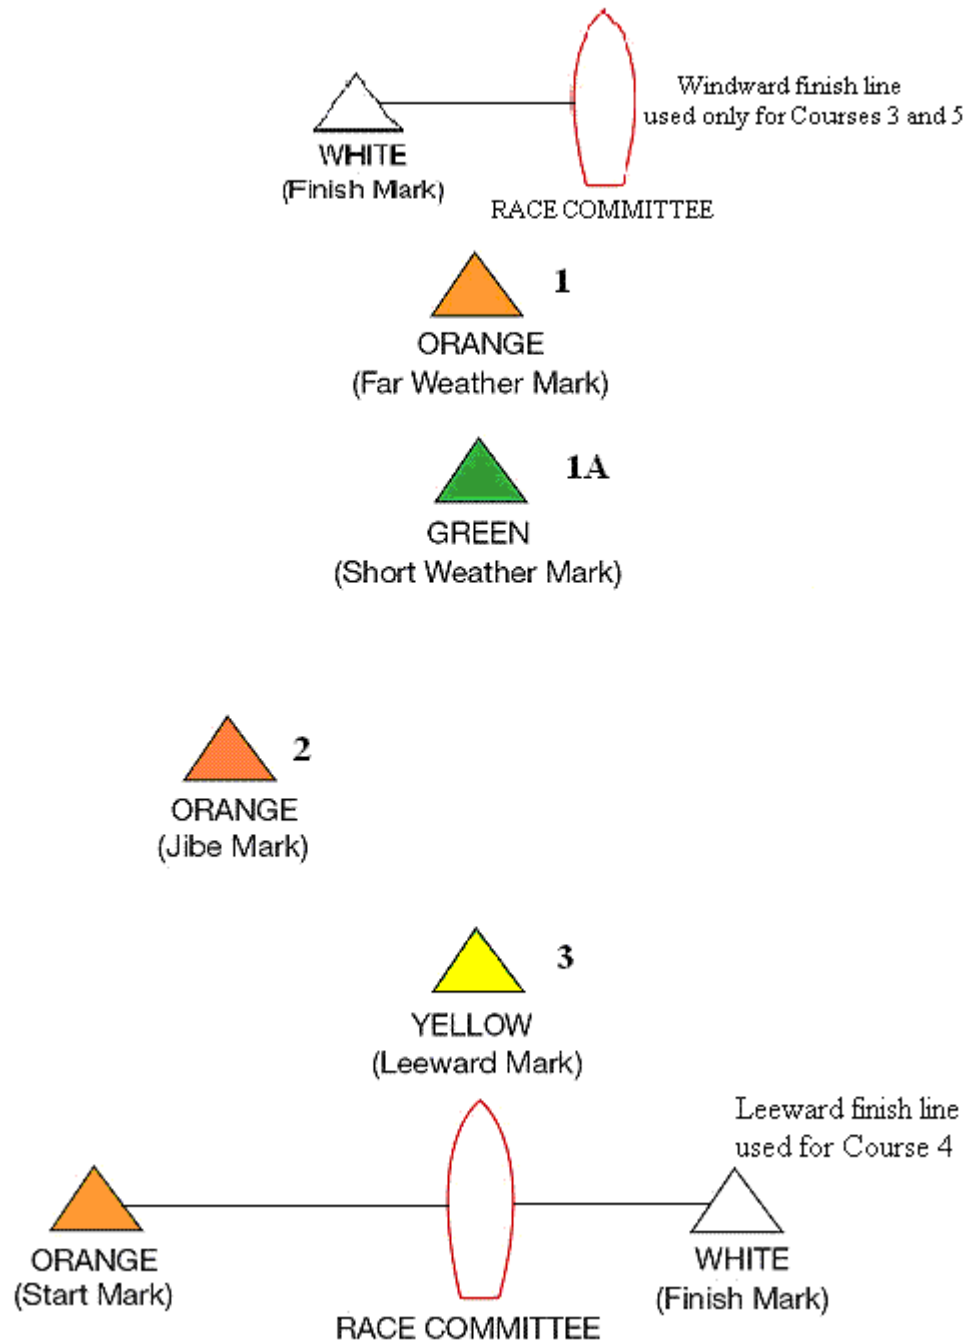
Windward finish line used only for Courses 3 and 5

WHITE
(Finish Mark)

RACE COMMITTEE

1
ORANGE
(Far Weather Mark)

1A
GREEN
(Short Weather Mark)

2
ORANGE
(Jibe Mark)

3
YELLOW
(Leeward Mark)

Leeward finish line used for Course 4

ORANGE
(Start Mark)

WHITE
(Finish Mark)

RACE COMMITTEE